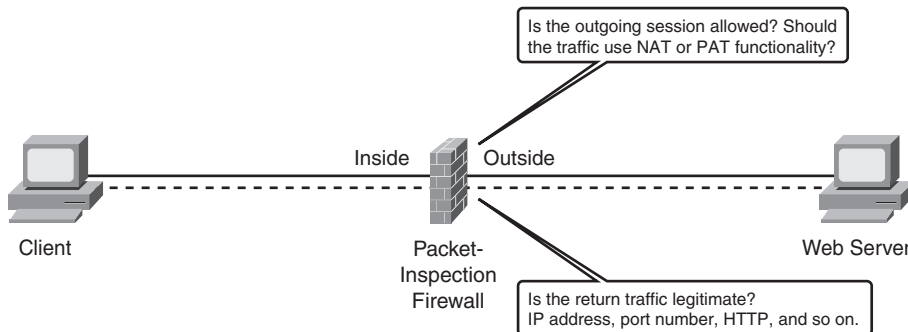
Is the outgoing session allowed? Should the traffic use NAT or PAT functionality?

Inside

Outside

Client

Packet-Inspection Firewall

Web Server

Is the return traffic legitimate? IP address, port number, HTTP, and so on.